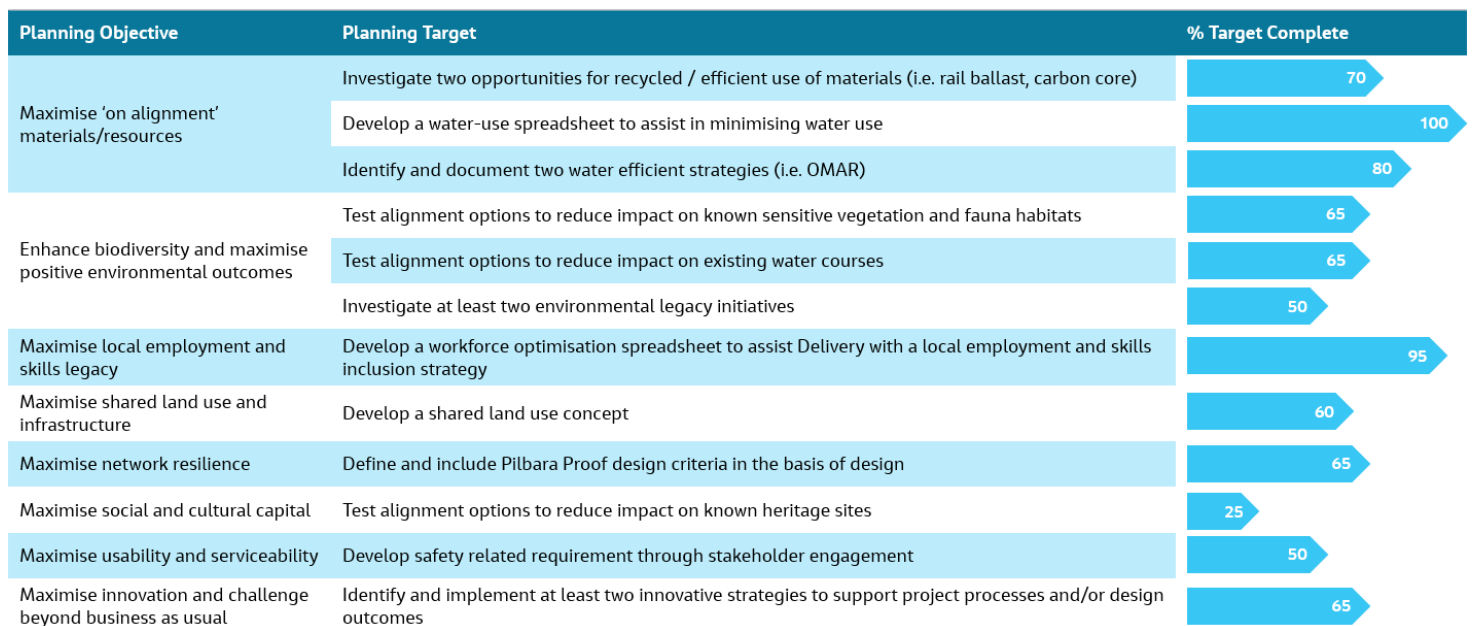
| Planning Objective | Planning Target | % Target Complete |
|---|---|---|
| Maximise ‘on alignment’ materials/resources | Investigate two opportunities for recycled / efficient use of materials (i.e. rail ballast, carbon core) | 70 |
| | Develop a water-use spreadsheet to assist in minimising water use | 100 |
| | Identify and document two water efficient strategies (i.e. OMAR) | 80 |
| Enhance biodiversity and maximise positive environmental outcomes | Test alignment options to reduce impact on known sensitive vegetation and fauna habitats | 65 |
| | Test alignment options to reduce impact on existing water courses | 65 |
| | Investigate at least two environmental legacy initiatives | 50 |
| Maximise local employment and skills legacy | Develop a workforce optimisation spreadsheet to assist Delivery with a local employment and skills inclusion strategy | 95 |
| Maximise shared land use and infrastructure | Develop a shared land use concept | 60 |
| Maximise network resilience | Define and include Pilbara Proof design criteria in the basis of design | 65 |
| Maximise social and cultural capital | Test alignment options to reduce impact on known heritage sites | 25 |
| Maximise usability and serviceability | Develop safety related requirement through stakeholder engagement | 50 |
| Maximise innovation and challenge beyond business as usual | Identify and implement at least two innovative strategies to support project processes and/or design outcomes | 65 |